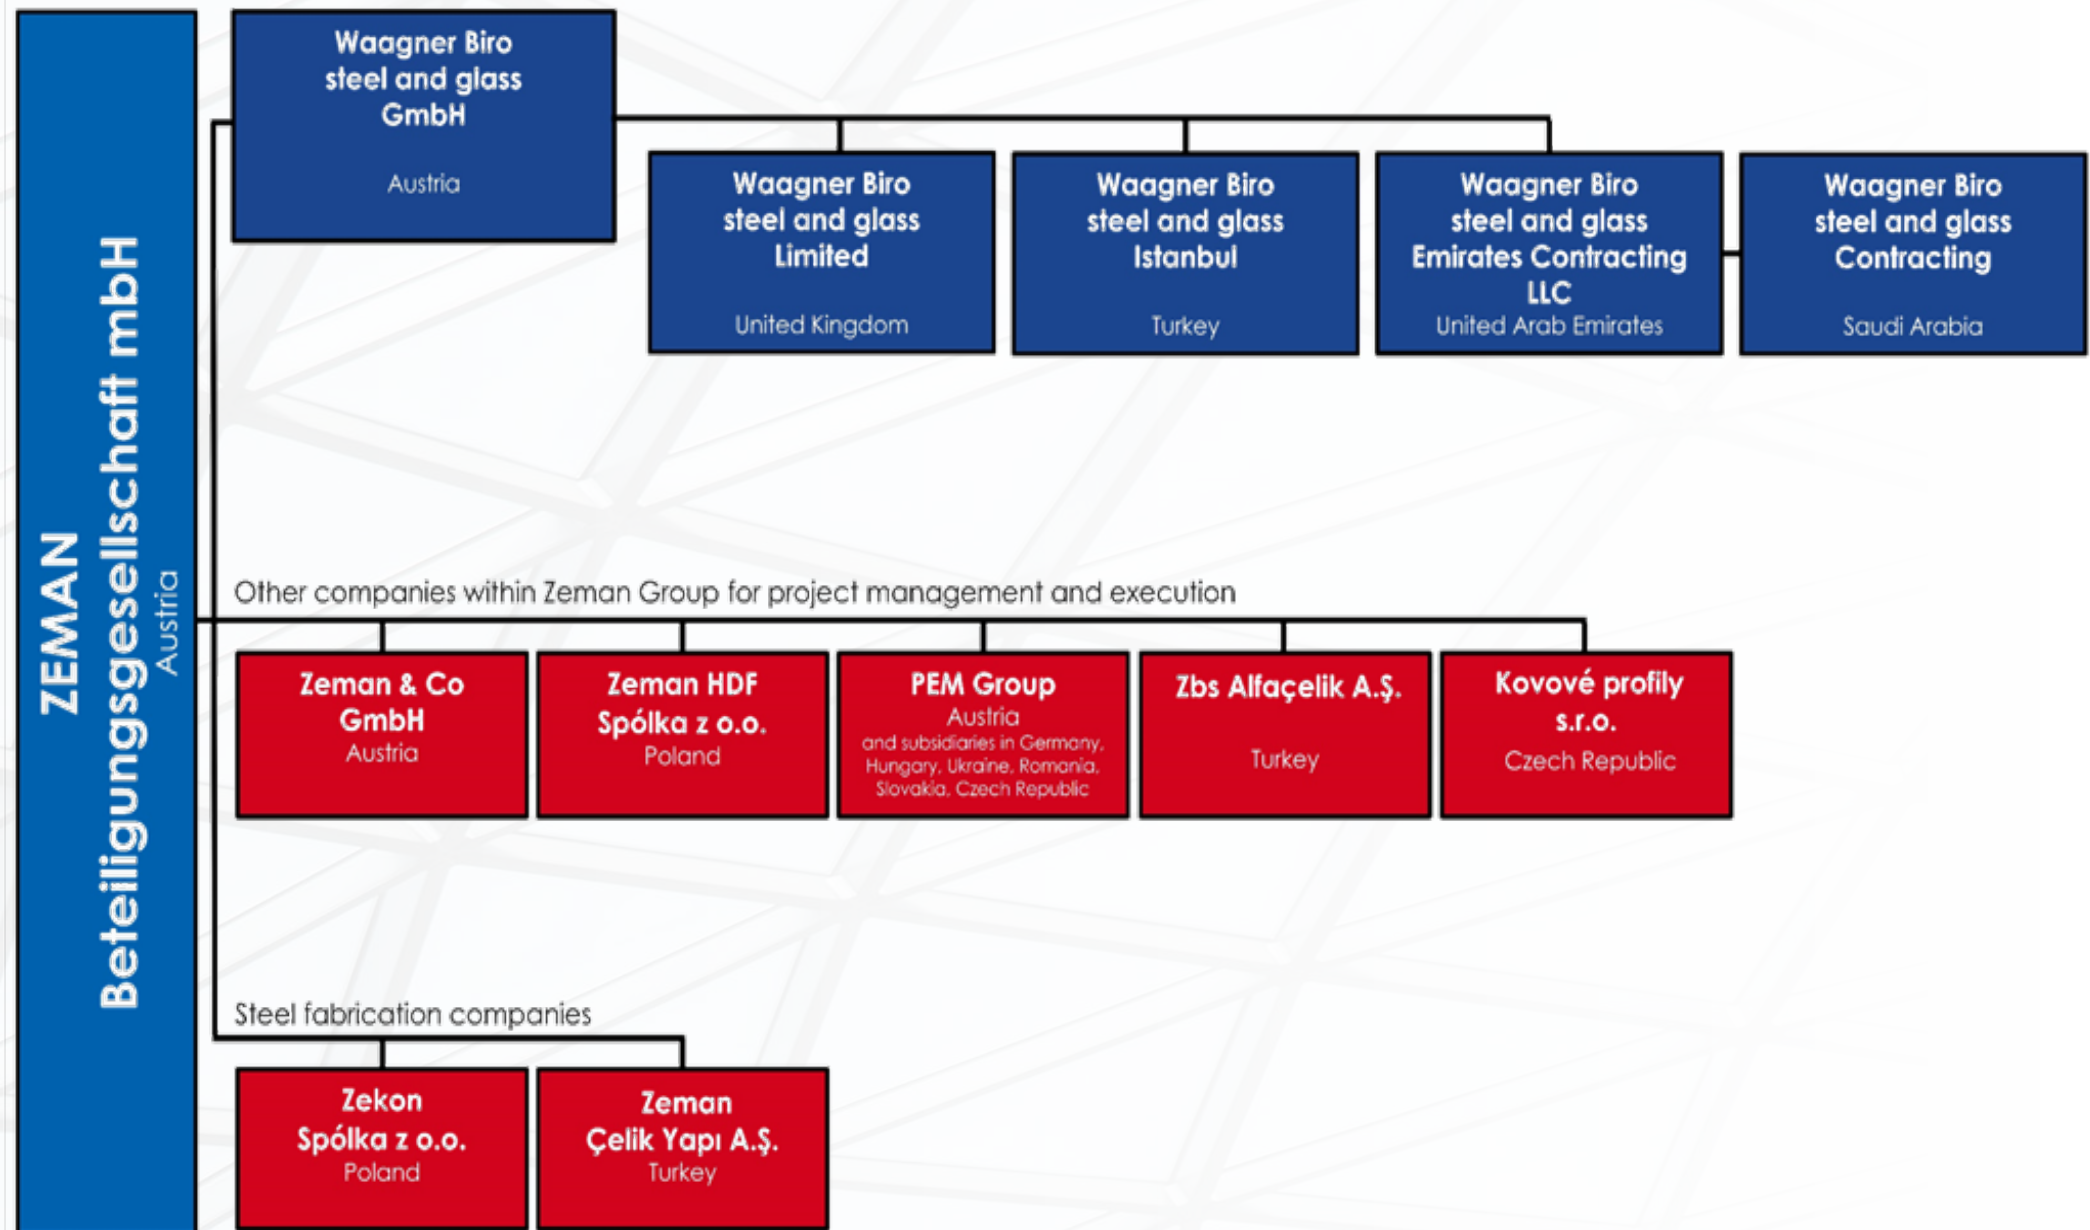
ZEMAN Beteiligungsgesellschaft mbH
Austria

Waagner Biro steel and glass GmbH
Austria

Waagner Biro steel and glass Limited
United Kingdom

Waagner Biro steel and glass Istanbul
Turkey

Waagner Biro steel and glass Emirates Contracting LLC
United Arab Emirates

Waagner Biro steel and glass Contracting
Saudi Arabia

Other companies within Zeman Group for project management and execution

Zeman & Co GmbH
Austria

Zeman HDF Spólka z o.o.
Poland

PEM Group
Austria
and subsidiaries in Germany, Hungary, Ukraine, Romania, Slovakia, Czech Republic

Zbs Alfaçelik A.Ş.
Turkey

Kovové profily s.r.o.
Czech Republic

Steel fabrication companies

Zekon Spólka z o.o.
Poland

Zeman Çelik Yapı A.Ş.
Turkey